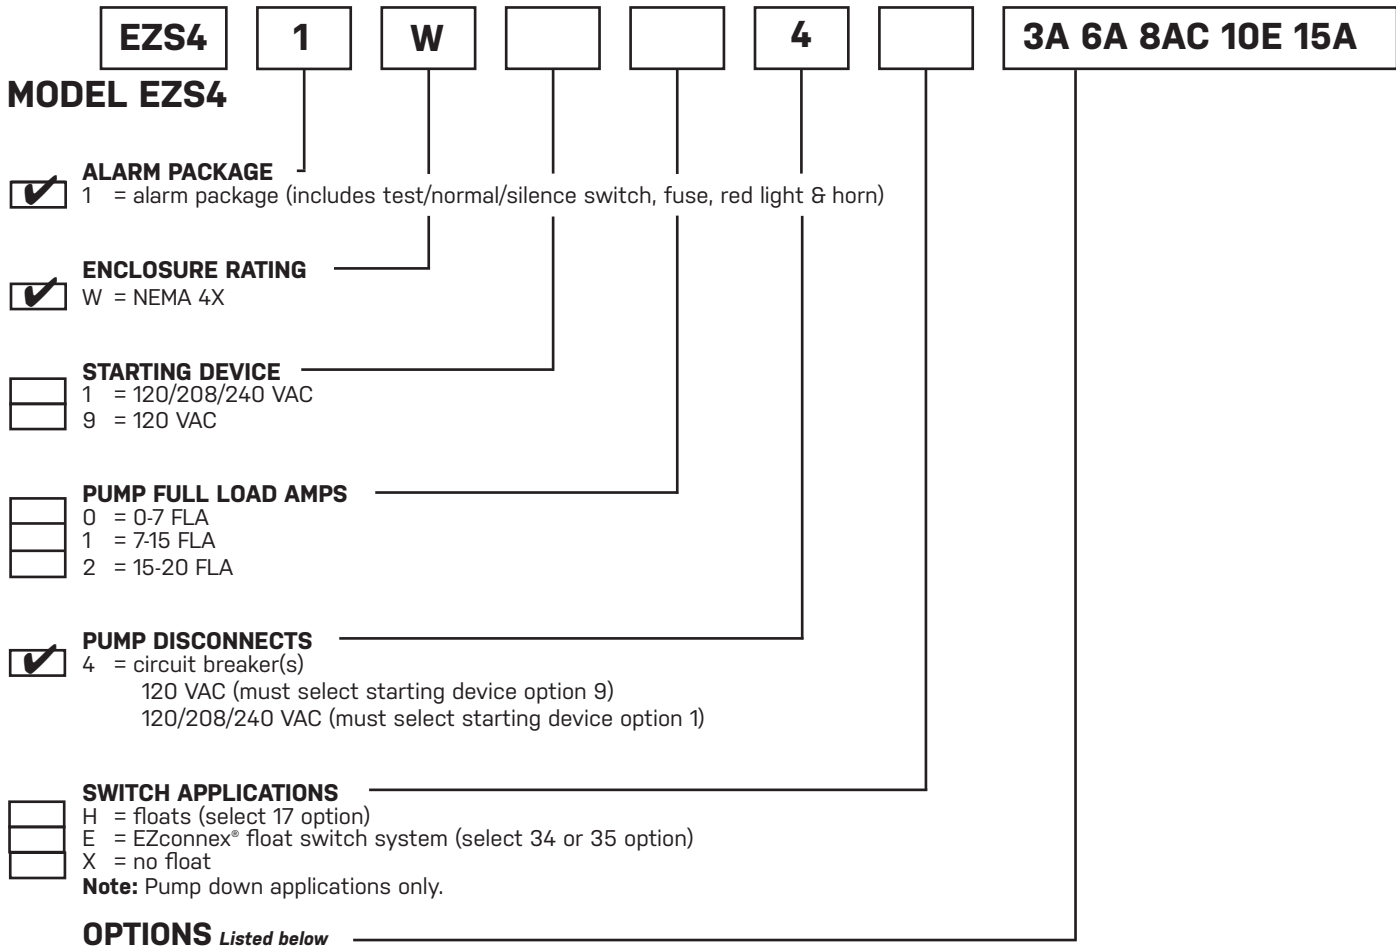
EZS4 | 1 | W | | | 4 | | 3A 6A 8AC 10E 15A

MODEL EZS4

ALARM PACKAGE
✔ 1 = alarm package (includes test/normal/silence switch, fuse, red light & horn)

ENCLOSURE RATING
✔ W = NEMA 4X

STARTING DEVICE
1 = 120/208/240 VAC
9 = 120 VAC

PUMP FULL LOAD AMPS
0 = 0-7 FLA
1 = 7-15 FLA
2 = 15-20 FLA

PUMP DISCONNECTS
✔ 4 = circuit breaker(s)
120 VAC (must select starting device option 9)
120/208/240 VAC (must select starting device option 1)

SWITCH APPLICATIONS
H = floats (select 17 option)
E = EZconnex® float switch system (select 34 or 35 option)
X = no float
Note: Pump down applications only.

OPTIONS Listed below